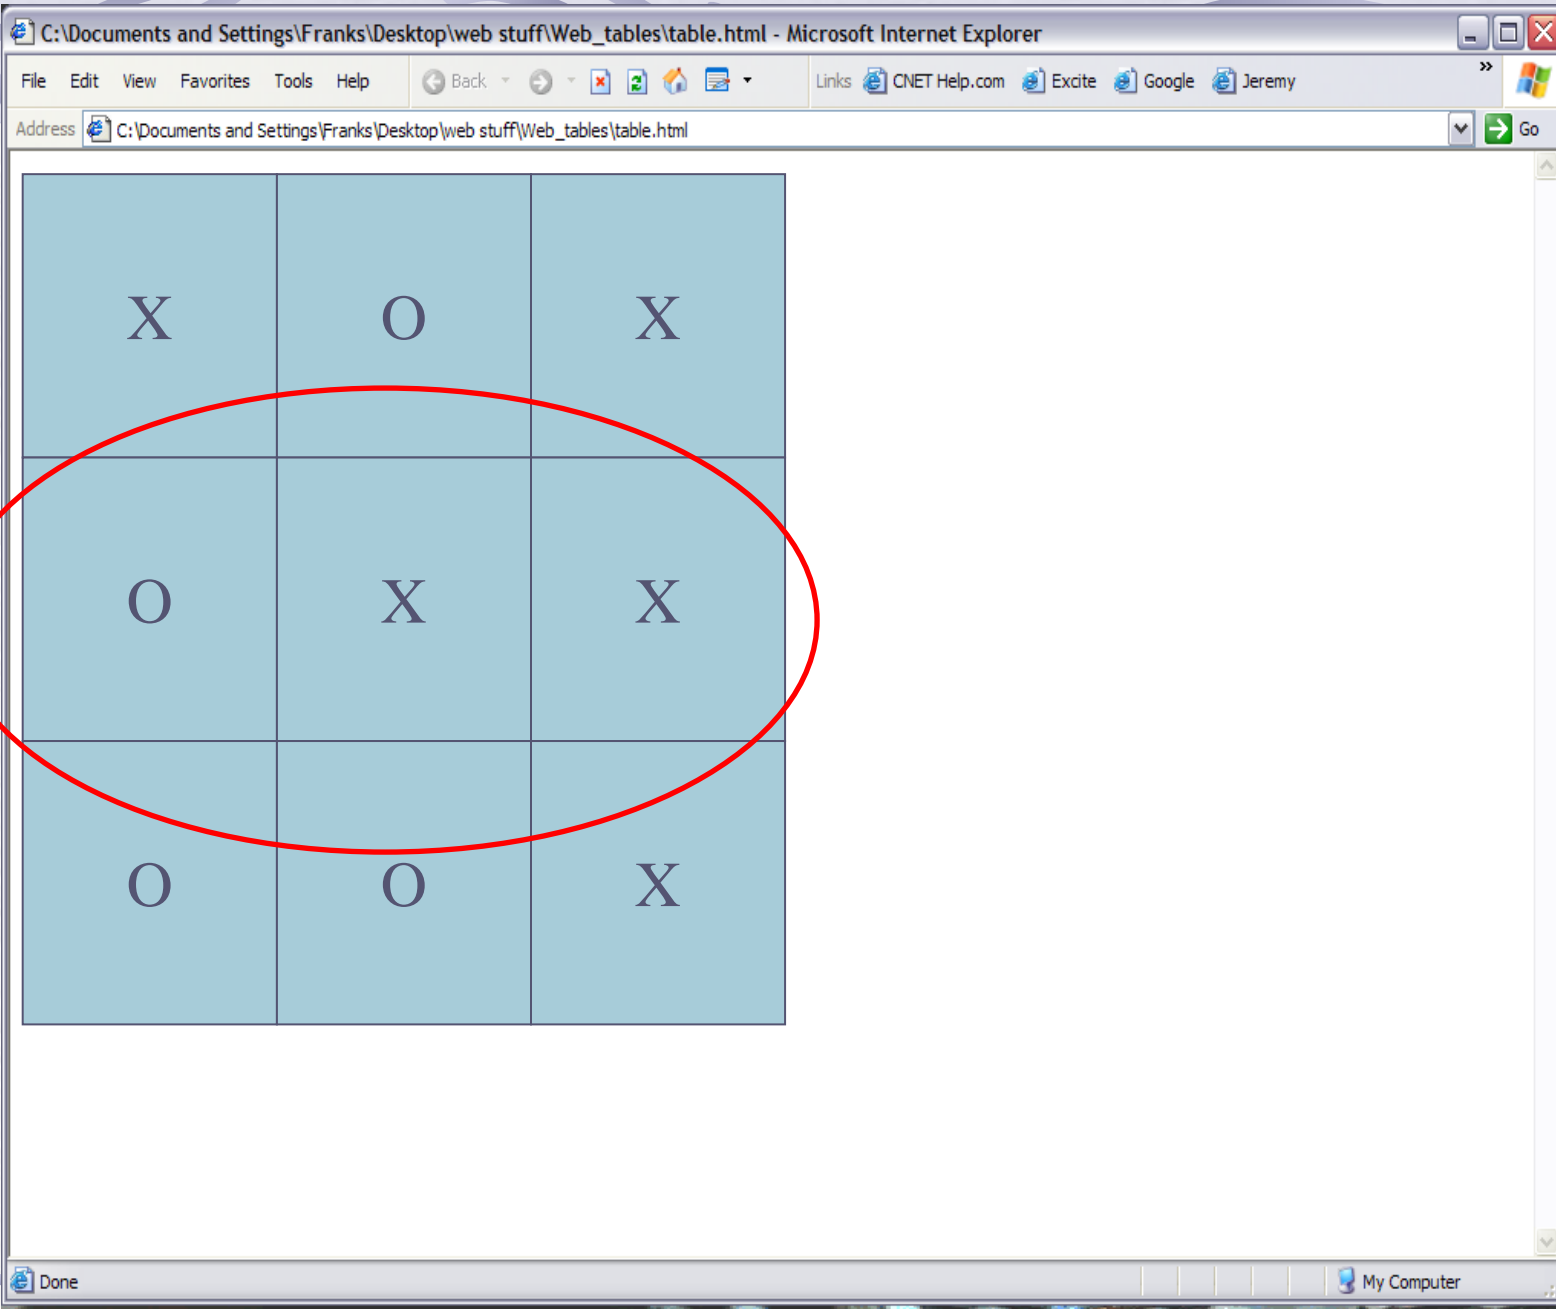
C:\Documents and Settings\Franks\Desktop\web stuff\Web_tables\table.html - Microsoft Internet Explorer

File Edit View Favorites Tools Help Back Links CNET Help.com Excite Google Jeremy

Address C:\Documents and Settings\Franks\Desktop\web stuff\Web_tables\table.html Go

| X | O | X |
|---|---|---|
| O | X | X |
| O | O | X |

Done My Computer